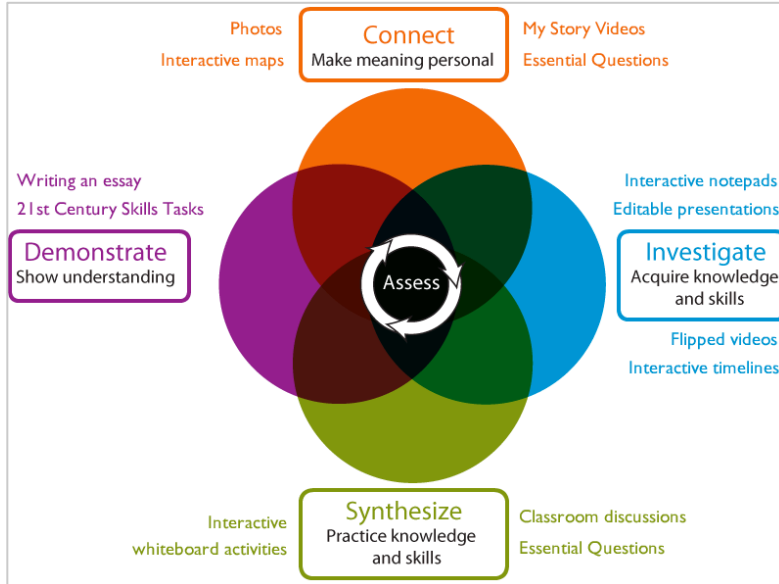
Photos
Interactive maps

Connect
Make meaning personal

My Story Videos
Essential Questions

Writing an essay
21st Century Skills Tasks

Demonstrate
Show understanding

Interactive notepads
Editable presentations

Investigate
Acquire knowledge and skills

Flipped videos
Interactive timelines

Assess

Interactive whiteboard activities

Synthesize
Practice knowledge and skills

Classroom discussions
Essential Questions